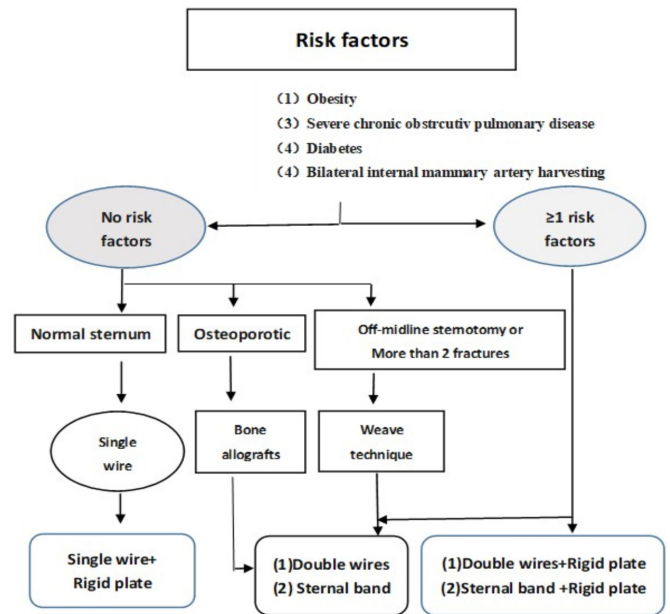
Risk factors

(1) Obesity
(3) Severe chronic obstrcutiv pulmonary disease
(4) Diabetes
(4) Bilateral internal mammary artery harvesting

No risk factors

≥1 risk factors

Normal sternum

Osteoporotic

Off-midline stemotomy or More than 2 fractures

Single wire

Bone allografts

Weave technique

Single wire+ Rigid plate

(1)Double wires
(2) Sternal band

(1)Double wires+Rigid plate
(2)Sternal band +Rigid plate